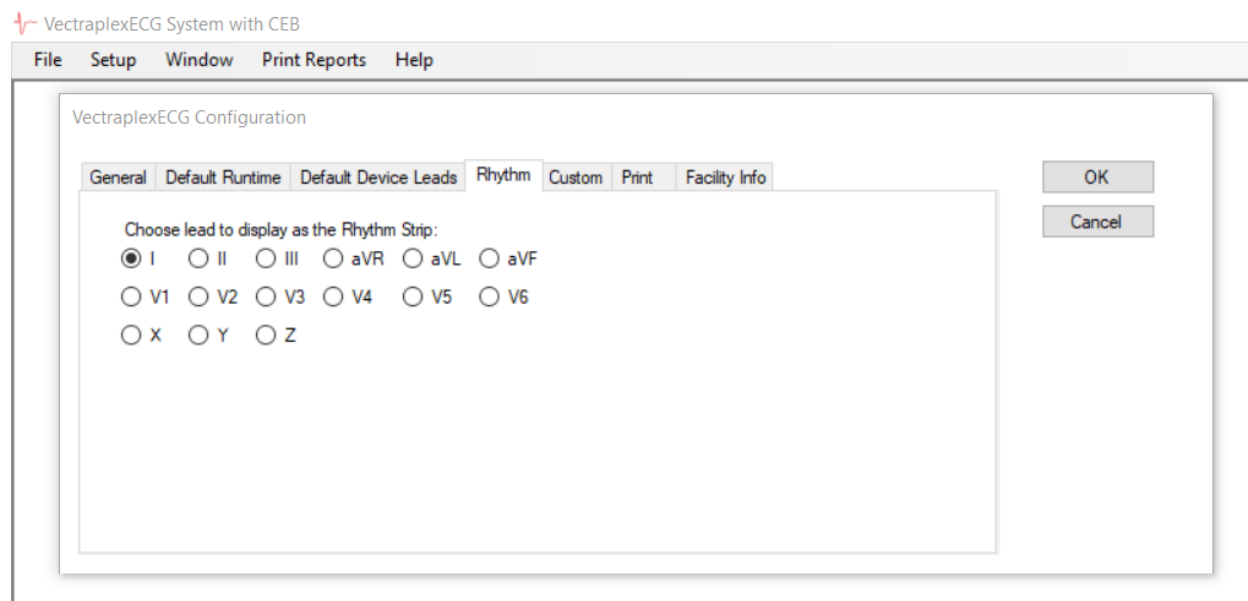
VectraplexECG System with CEB

File Setup Window Print Reports Help

VectraplexECG Configuration

General Default Runtime Default Device Leads Rhythm Custom Print Facility Info

OK

Cancel

Choose lead to display as the Rhythm Strip:

I II III aVR aVL aVF

V1 V2 V3 V4 V5 V6

X Y Z